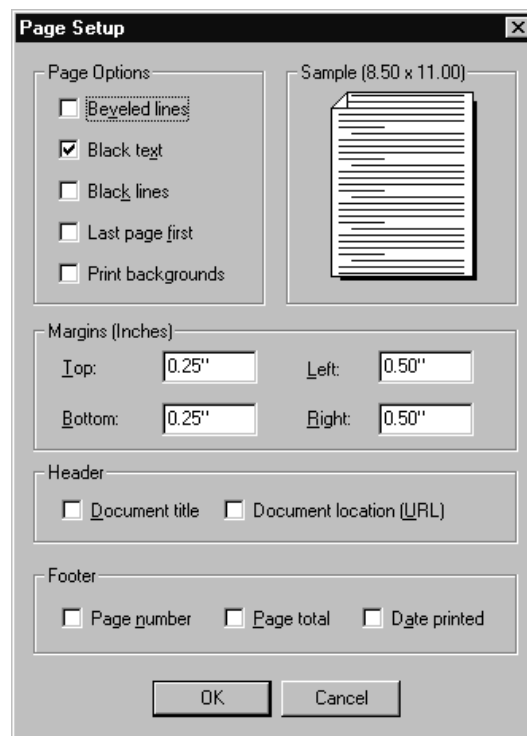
Page Setup

Page Options

Beveled lines

Black text

Black lines

Last page first

Print backgrounds

Sample (8.50 x 11.00)

Margins (Inches)

Top: 0.25"

Left: 0.50"

Bottom: 0.25"

Right: 0.50"

Header

Document title

Document location (URL)

Footer

Page number

Page total

Date printed

OK

Cancel